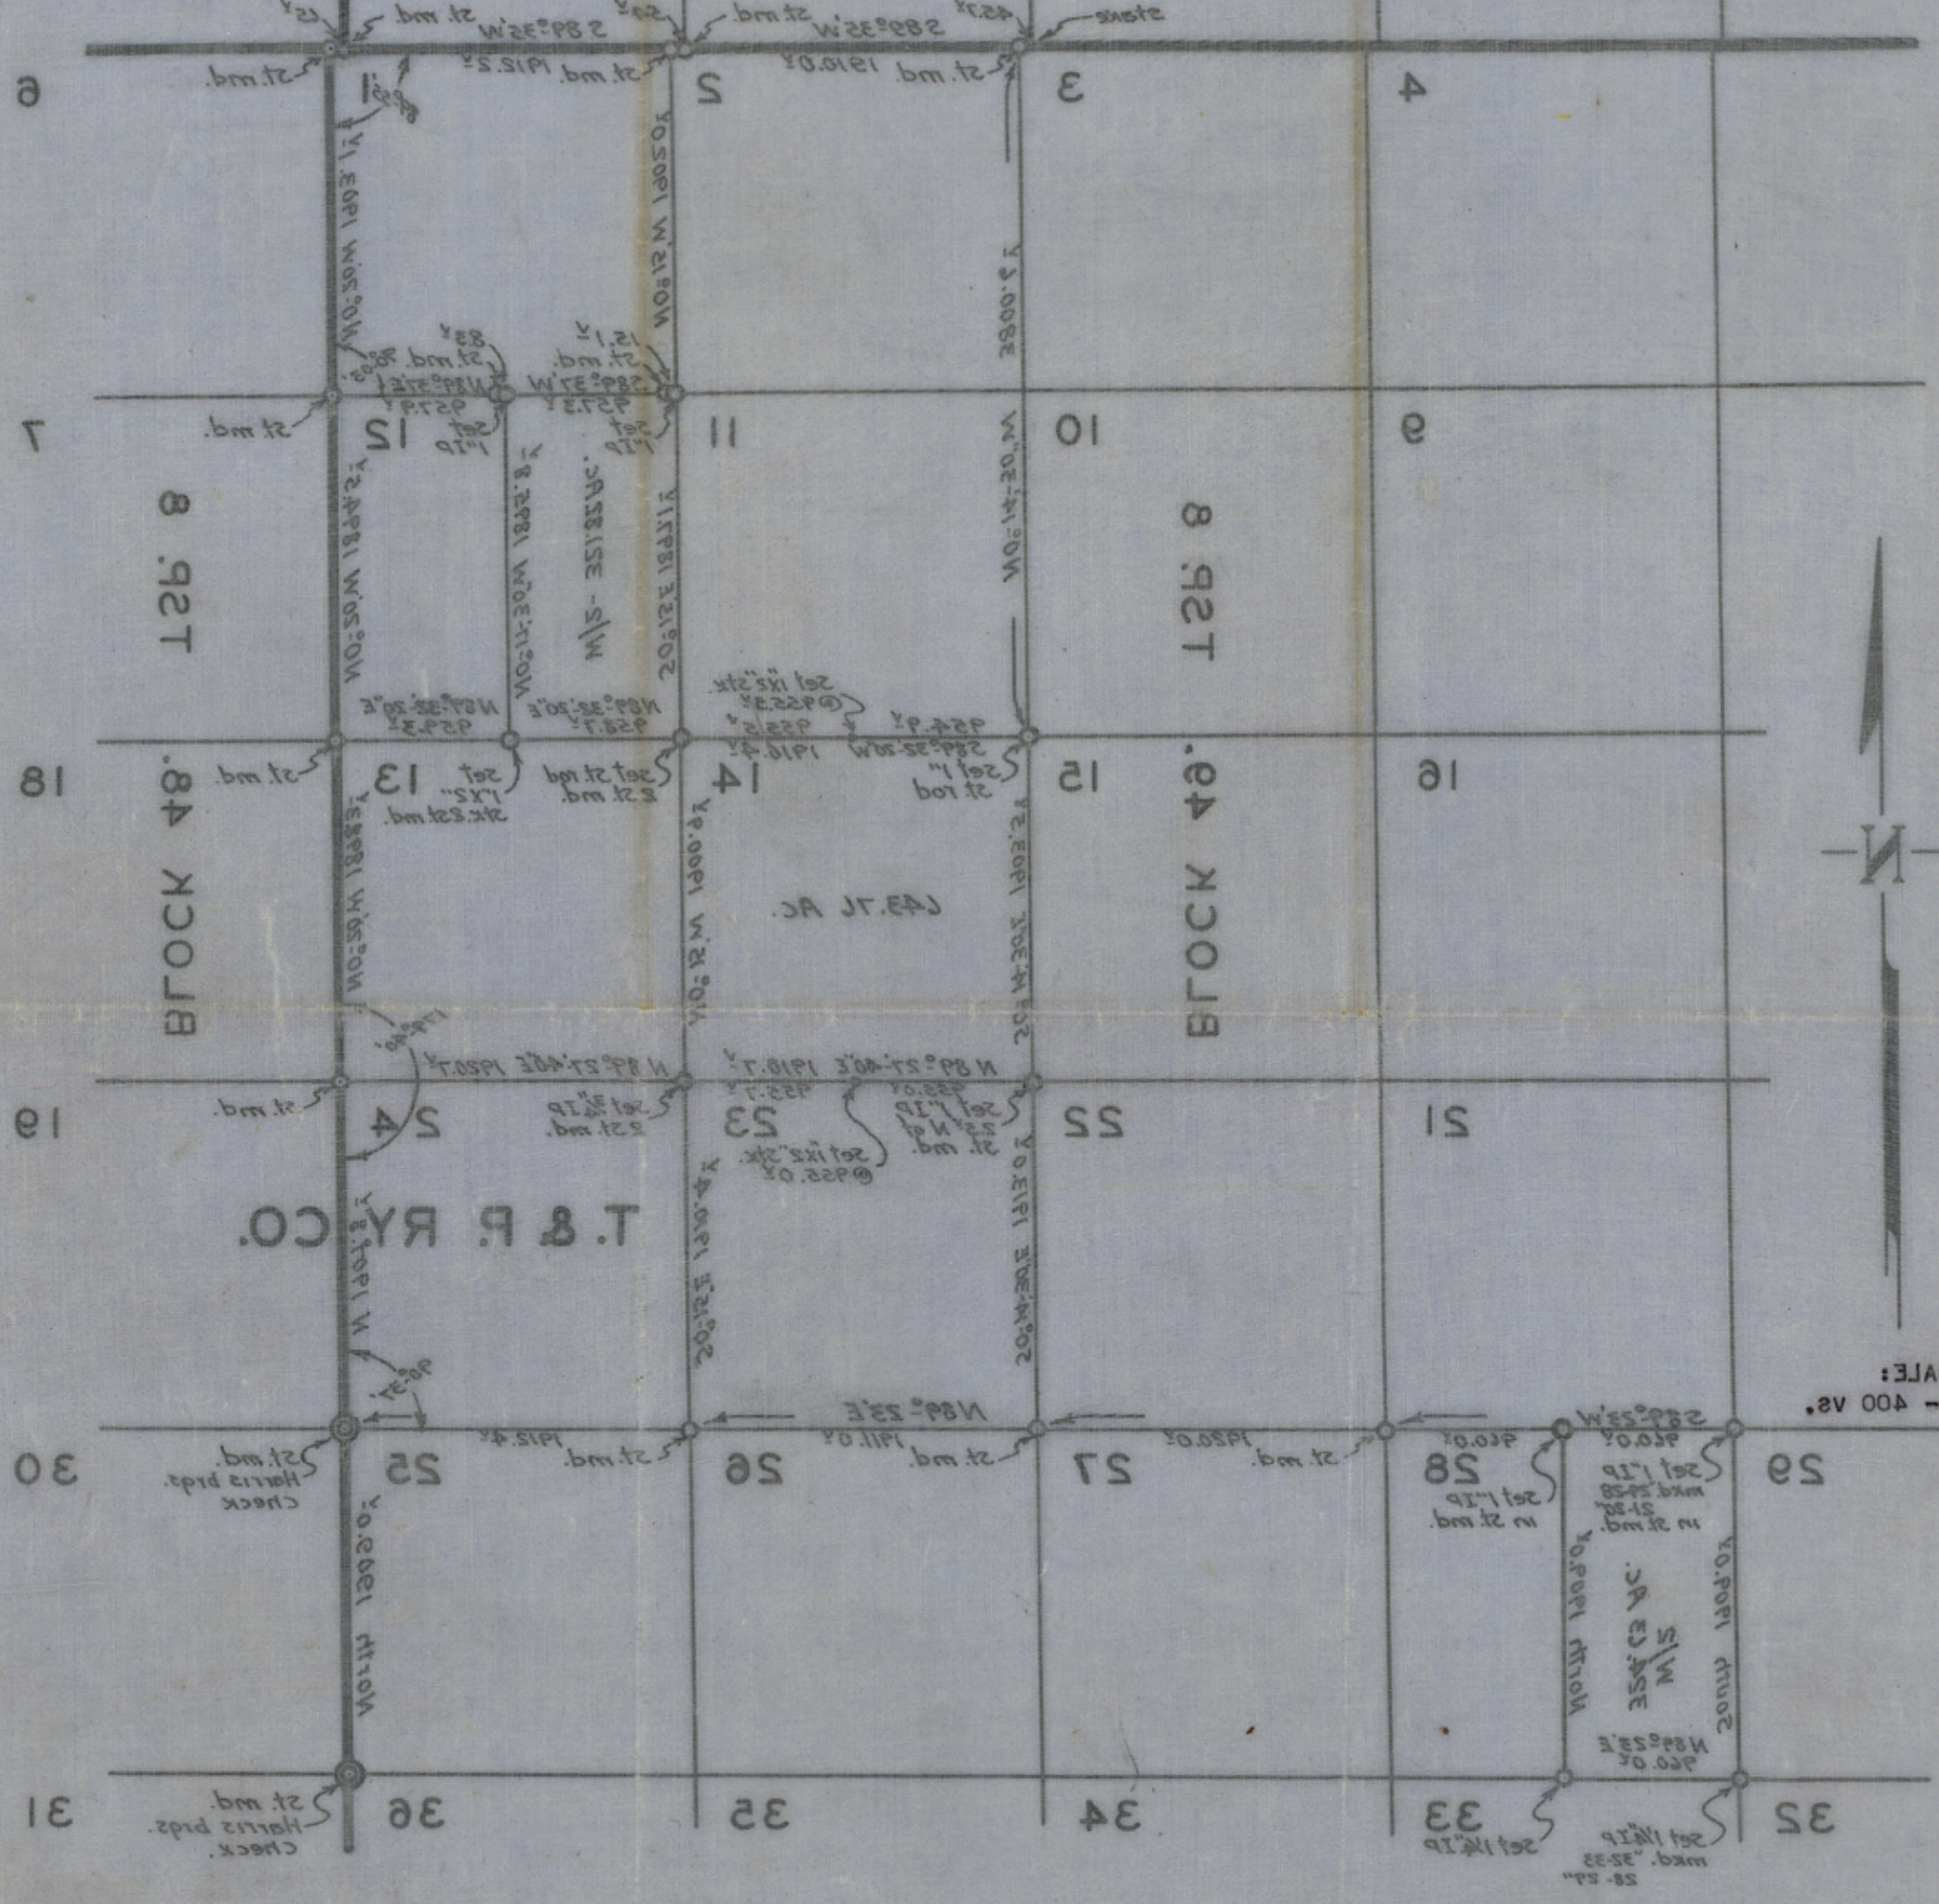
6
1
2
3
4
st. md.
S 89°35'W
st. md.
S 89°35'W
stake
st. md.
st. md. 1912.2'
st. md. 1910.0'
N 0°20'W 1903.1'
N 0°15'W 1905.0'
3800.6'
83'
st. md.
15.1'
st. md.
N 89°37'E
S 89°37'W
957.9'
957.3'
Set 1" IP
Set 1" IP
7
st. md.
12
11
10
9
N 0°20'W 1884.5'
N 0°17'W 1885.8'
S 0°15'E 1891.7'
E/2 - 321.32 Ac.
N 0°14'20"W
T. S. P. 8
T. S. P. 8
N 89°32'20"E 959.3'
N 89°32'20"E 958.7'
Set 1x2" stk. @ 955.3'
954.9'
955.5'
S 89°32'20"W 1910.4'
18
st. md.
13
Set 1"x2" stk. 23 st. md.
Set st. md. 23 st. md.
14
Set 1" st. rod
15
16
N 0°20'W 1888.5'
N 0°15'W 1900.6'
643.76 Ac.
S 0°14'30"E 1893.5'
BLOCK 48.
BLOCK 49.
179°54'
N 89°27'40"E 1920.7'
N 89°27'40"E 1910.7'
955.7'
955.0'
19
st. md.
Set ¾" IP 23 st. md.
24
23
Set 1" IP 23' N of st. md.
22
21
Set 1x2" stk. @ 955.0'
T. & P. RY. CO.
N 0°19'W 1901.8'
S 0°15'E 1912.2'
S 0°14'30"E 1912.0'
90°37'
N 89°23'E
SCALE:
1" – 400 VS.
S 89°23'W 960.0'
30
st. md. Harris brgs. check
25
1912.4'
st. md.
26
1911.0'
st. md.
27
1920.0'
st. md.
960.0'
28
Set 1" IP in st. md.
Set 1" IP mkd. 29-28 21-20 in st. md.
29
North 1905.0'
North 1909.0'
E/2 323.12 Ac.
South 1909.0'
N 89°23'E 960.0'
31
st. md. Harris brgs. check.
36
35
34
33
Set 1½" IP
Set 1½" IP mkd. "32-33 28-29"
32
N